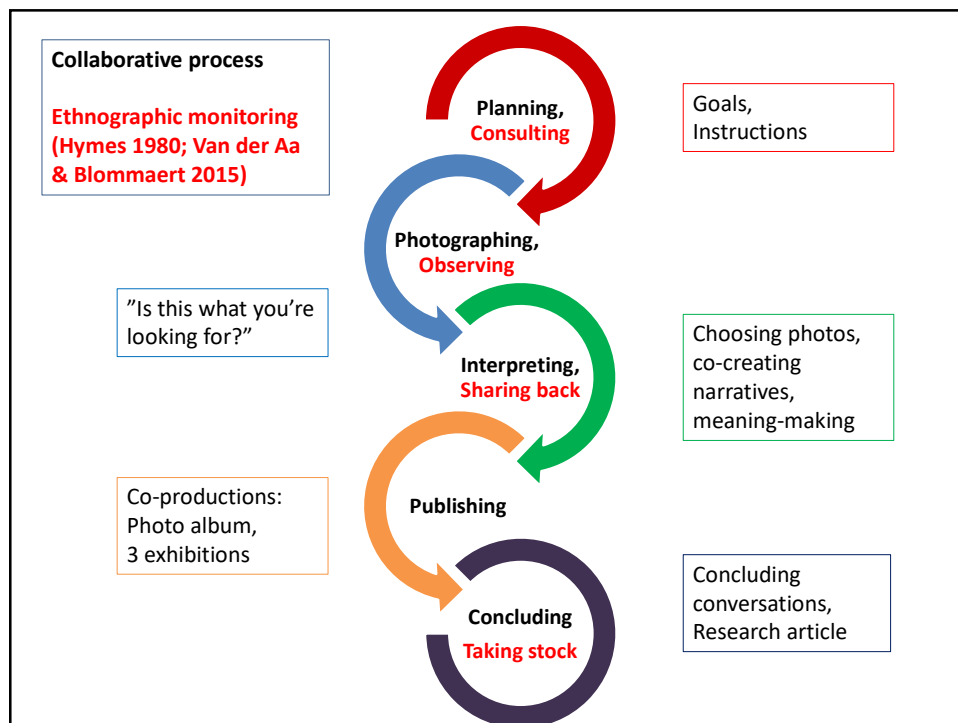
Collaborative process

Ethnographic monitoring (Hymes 1980; Van der Aa & Blommaert 2015)

Planning, Consulting

Goals, Instructions

Photographing, Observing

"Is this what you're looking for?"

Interpreting, Sharing back

Choosing photos, co-creating narratives, meaning-making

Co-productions: Photo album, 3 exhibitions

Publishing

Concluding Taking stock

Concluding conversations, Research article